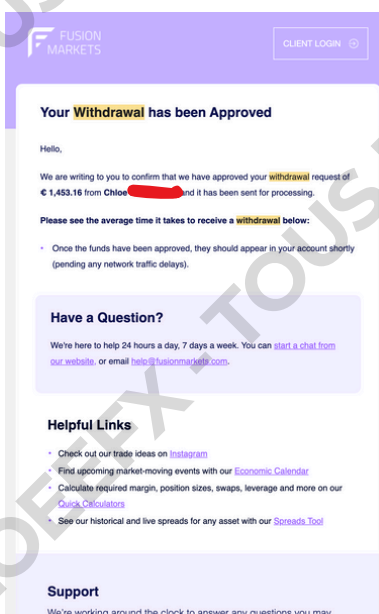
FUSION MARKETS

CLIENT LOGIN

Your Withdrawal has been Approved

Hello,

We are writing to you to confirm that we have approved your withdrawal request of € 1,453.16 from Chloe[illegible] and it has been sent for processing.

Please see the average time it takes to receive a withdrawal below:

• Once the funds have been approved, they should appear in your account shortly (pending any network traffic delays).

Have a Question?

We're here to help 24 hours a day, 7 days a week. You can start a chat from our website, or email help@fusionmarkets.com.

Helpful Links

• Check out our trade ideas on Instagram
• Find upcoming market-moving events with our Economic Calendar
• Calculate required margin, position sizes, swaps, leverage and more on our Quick Calculators
• See our historical and live spreads for any asset with our Spreads Tool

Support

We're working around the clock to answer any questions you may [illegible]

OEFX - TOUS